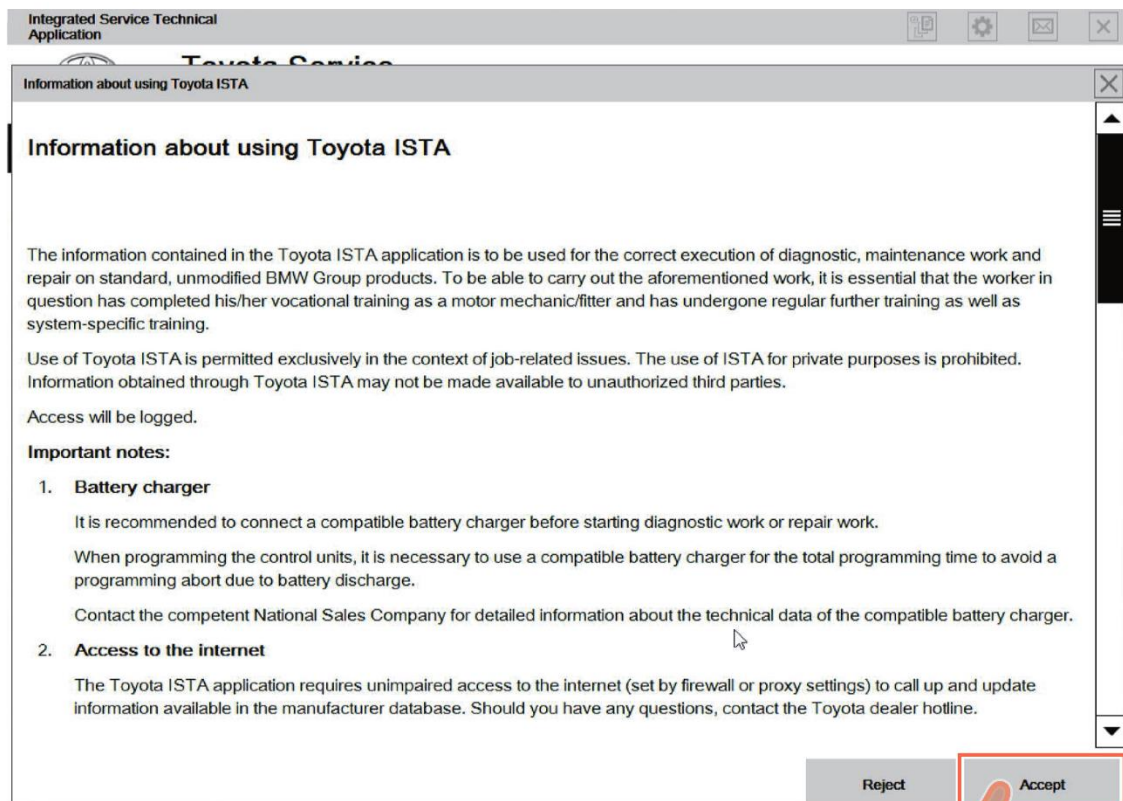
Integrated Service Technical Application

Toyota Service

Information about using Toyota ISTA

Information about using Toyota ISTA

The information contained in the Toyota ISTA application is to be used for the correct execution of diagnostic, maintenance work and repair on standard, unmodified BMW Group products. To be able to carry out the aforementioned work, it is essential that the worker in question has completed his/her vocational training as a motor mechanic/fitter and has undergone regular further training as well as system-specific training.

Use of Toyota ISTA is permitted exclusively in the context of job-related issues. The use of ISTA for private purposes is prohibited. Information obtained through Toyota ISTA may not be made available to unauthorized third parties.

Access will be logged.

Important notes:

1. Battery charger

It is recommended to connect a compatible battery charger before starting diagnostic work or repair work.

When programming the control units, it is necessary to use a compatible battery charger for the total programming time to avoid a programming abort due to battery discharge.

Contact the competent National Sales Company for detailed information about the technical data of the compatible battery charger.

2. Access to the internet

The Toyota ISTA application requires unimpaired access to the internet (set by firewall or proxy settings) to call up and update information available in the manufacturer database. Should you have any questions, contact the Toyota dealer hotline.

Reject

Accept